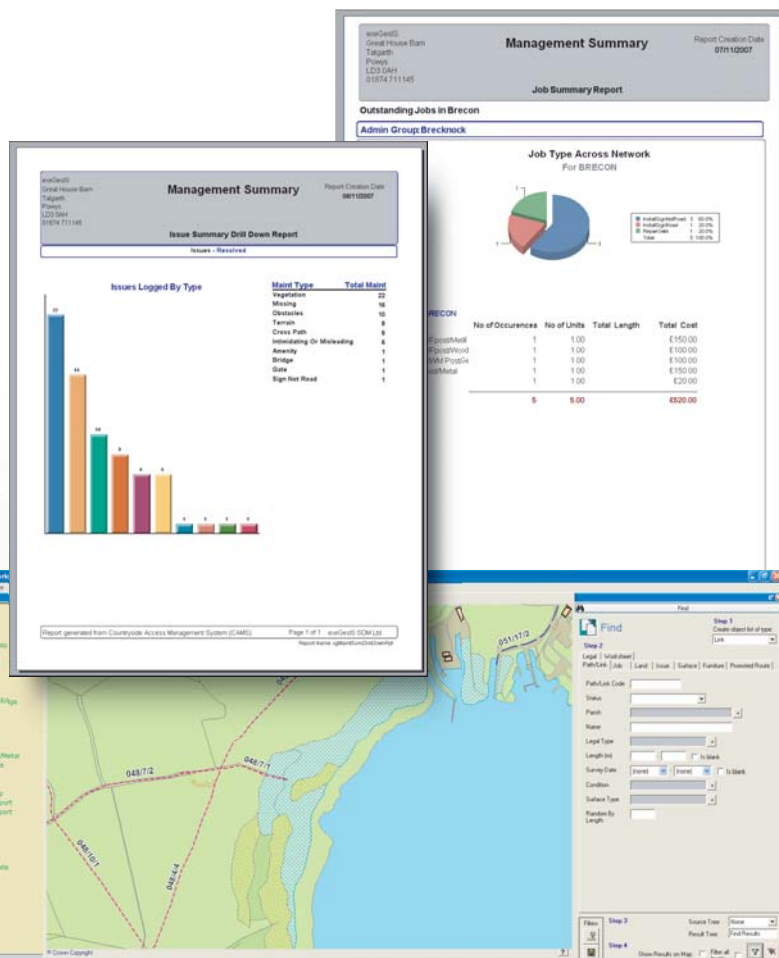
exeGesIS
Great House Barn
Talgarth
Powys
LD3 0AH
01874 711145

Management Summary

Report Creation Date
07/11/2007

Job Summary Report

Outstanding Jobs in Brecon

Admin Group: Brecknock

Job Type Across Network
For BRECON

RECON

| | No of Occurences | No of Units | Total Length | Total Cost |
|---|---|---|---|---|
| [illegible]postMetl | 1 | 1.00 | | £150.00 |
| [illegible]postWood | 1 | 1.00 | | £100.00 |
| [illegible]M PostW | 1 | 1.00 | | £100.00 |
| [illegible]Metal | 1 | 1.00 | | £150.00 |
| | 1 | 1.00 | | £20.00 |
| | 5 | 5.00 | | £520.00 |

exeGesIS
Great House Barn
Talgarth
Powys
LD3 0AH
01874 711145

Management Summary

Report Creation Date
08/11/2007

Issue Summary Drill Down Report

Issues - Resolved

Issues Logged By Type

| Maint Type | Total Maint |
|---|---|
| Vegetation | 22 |
| Missing | 16 |
| Obstacles | 10 |
| Terrain | 8 |
| Cross Path | 6 |
| Intimidating Or Misleading | 6 |
| Amenity | 1 |
| Bridge | 1 |
| Gate | 1 |
| Sign Not Road | 1 |

Report generated from Countryside Access Management System (CAMS)
Page 1 of 1
exeGesIS SDM Ltd

051/17/2
048/7/2
048/7/1
048/10/1
048/4/4

Find
Find
Step 1
Create object list of type:
Link
Step 2
Legal | Worksheet
Path/Link | Job | Land | Issue | Surface | Furniture | Promoted Route
Path/Link Code
Status
Parish
Name
Legal Type
Length (m)
Is blank
Survey Date
(none)
(none)
Is blank
Condition
Surface Type
Random By Length
Filters
Step 3
Source Tree
None
Result Tree
Find Results
Step 4
Show Results on Map
Filter all
Crown Copyright